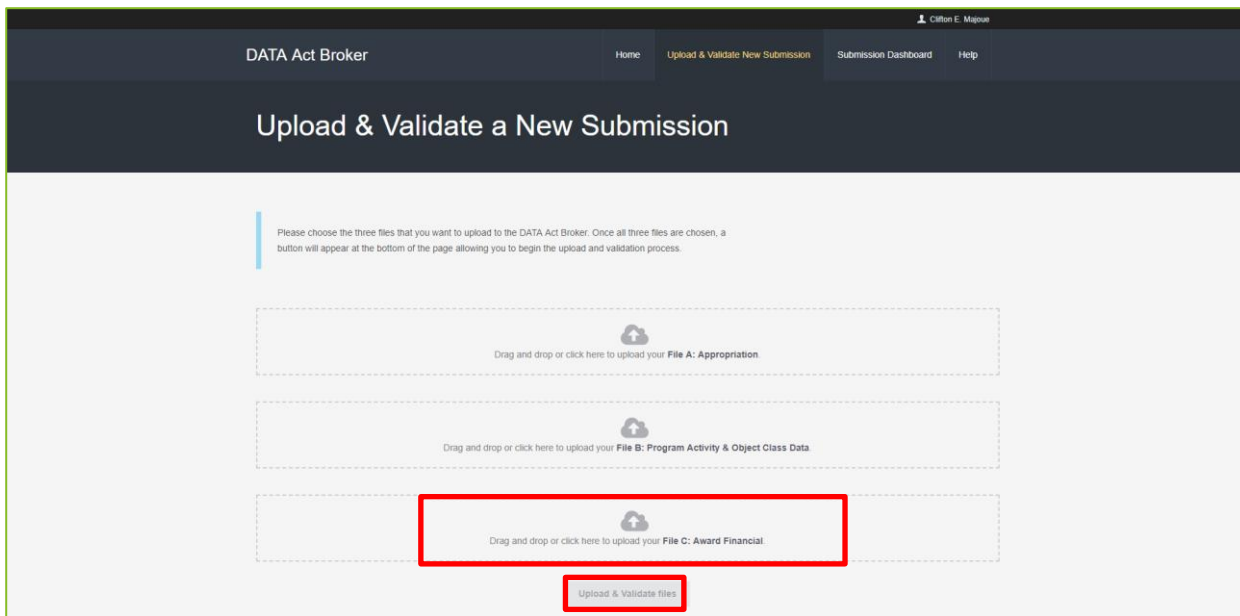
Clifton E. Majoue

DATA Act Broker

Home

Upload & Validate New Submission

Submission Dashboard

Help

Upload & Validate a New Submission

Please choose the three files that you want to upload to the DATA Act Broker. Once all three files are chosen, a button will appear at the bottom of the page allowing you to begin the upload and validation process.

Drag and drop or click here to upload your **File A: Appropriation**.

Drag and drop or click here to upload your **File B: Program Activity & Object Class Data**.

Drag and drop or click here to upload your **File C: Award Financial**.

Upload & Validate files